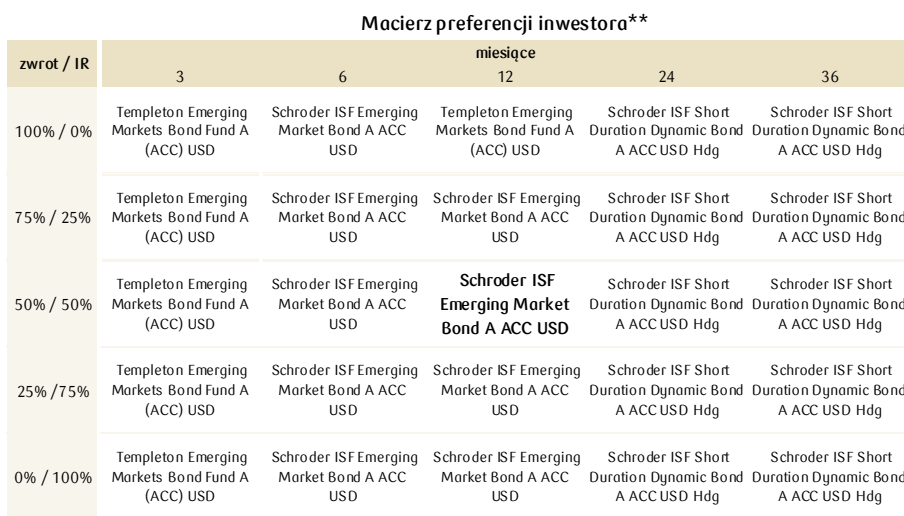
Macierz preferencji inwestora**

| zwrot / IR | miesiące 3 | 6 | 12 | 24 | 36 |
|---|---|---|---|---|---|
| 100% / 0% | Templeton Emerging Markets Bond Fund A (ACC) USD | Schroder ISF Emerging Market Bond A ACC USD | Templeton Emerging Markets Bond Fund A (ACC) USD | Schroder ISF Short Duration Dynamic Bond A ACC USD Hdg | Schroder ISF Short Duration Dynamic Bond A ACC USD Hdg |
| 75% / 25% | Templeton Emerging Markets Bond Fund A (ACC) USD | Schroder ISF Emerging Market Bond A ACC USD | Schroder ISF Emerging Market Bond A ACC USD | Schroder ISF Short Duration Dynamic Bond A ACC USD Hdg | Schroder ISF Short Duration Dynamic Bond A ACC USD Hdg |
| 50% / 50% | Templeton Emerging Markets Bond Fund A (ACC) USD | Schroder ISF Emerging Market Bond A ACC USD | **Schroder ISF Emerging Market Bond A ACC USD** | Schroder ISF Short Duration Dynamic Bond A ACC USD Hdg | Schroder ISF Short Duration Dynamic Bond A ACC USD Hdg |
| 25% /75% | Templeton Emerging Markets Bond Fund A (ACC) USD | Schroder ISF Emerging Market Bond A ACC USD | Schroder ISF Emerging Market Bond A ACC USD | Schroder ISF Short Duration Dynamic Bond A ACC USD Hdg | Schroder ISF Short Duration Dynamic Bond A ACC USD Hdg |
| 0% / 100% | Templeton Emerging Markets Bond Fund A (ACC) USD | Schroder ISF Emerging Market Bond A ACC USD | Schroder ISF Emerging Market Bond A ACC USD | Schroder ISF Short Duration Dynamic Bond A ACC USD Hdg | Schroder ISF Short Duration Dynamic Bond A ACC USD Hdg |